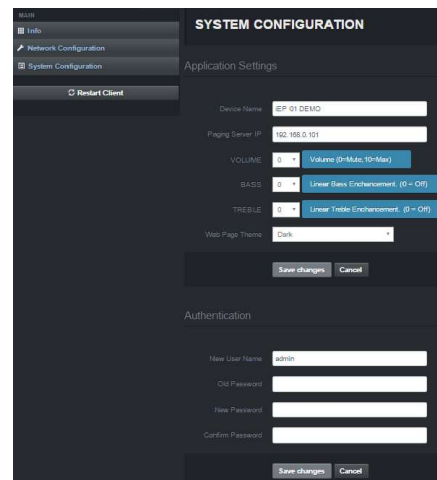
MAIN

Info

Network Configuration

System Configuration

Restart Client

SYSTEM CONFIGURATION

Application Settings

Device Name IEP 01 DEMO

Paging Server IP 192.168.0.101

VOLUME 0 Volume (0=Mute,10=Max)

BASS 0 Linear Bass Enchancement. (0 = Off)

TREBLE 0 Linear Treble Enchancement. (0 = Off)

Web Page Theme Dark

Save changes Cancel

Authentication

New User Name admin

Old Password

New Password

Confirm Password

Save changes Cancel